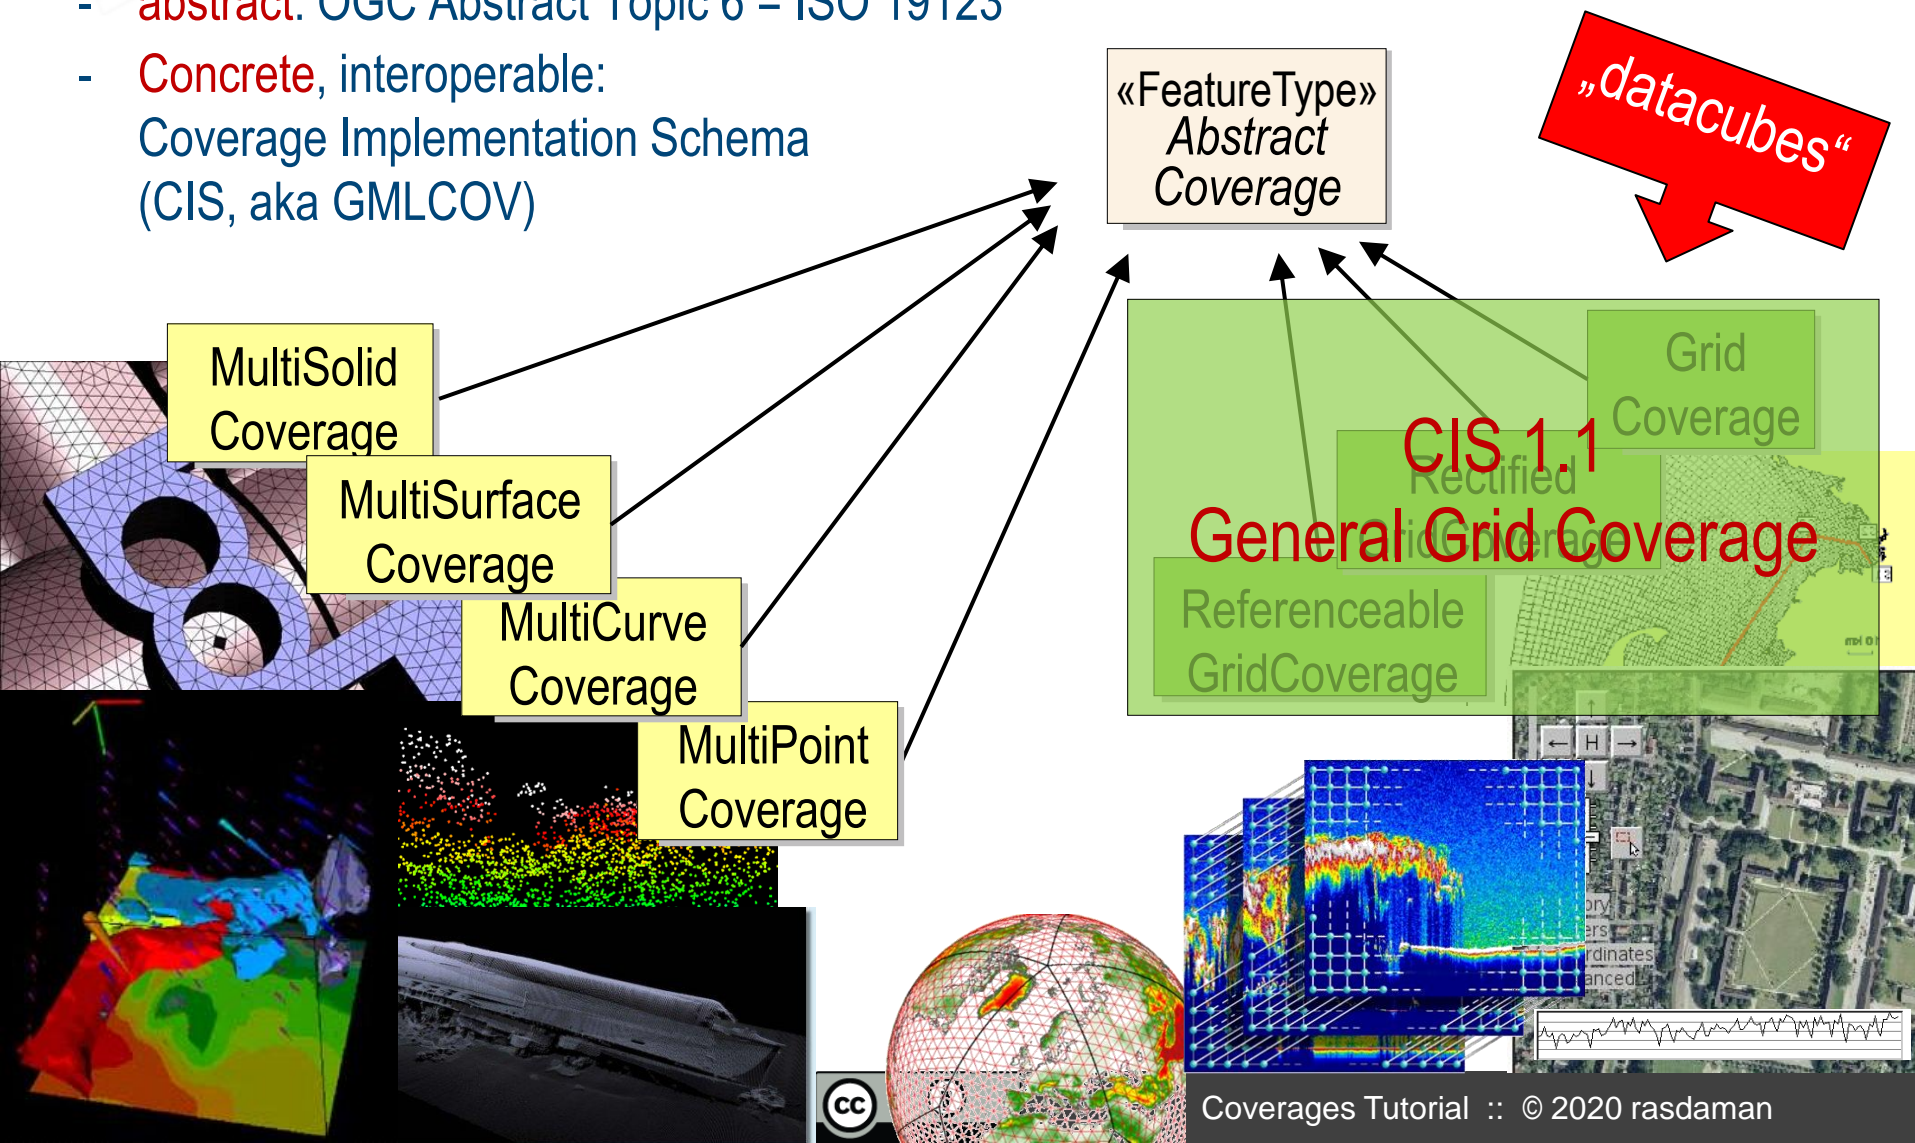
- abstract: OGC Abstract Topic 6 – ISO 19123
- Concrete, interoperable: Coverage Implementation Schema (CIS, aka GMLCOV)

«FeatureType» Abstract Coverage

„datacubes“

MultiSolid Coverage

MultiSurface Coverage

MultiCurve Coverage

MultiPoint Coverage

Grid Coverage

Rectified GridCoverage

Referenceable GridCoverage

CIS 1.1

General Grid Coverage

H

cc

Coverages Tutorial :: © 2020 rasdaman